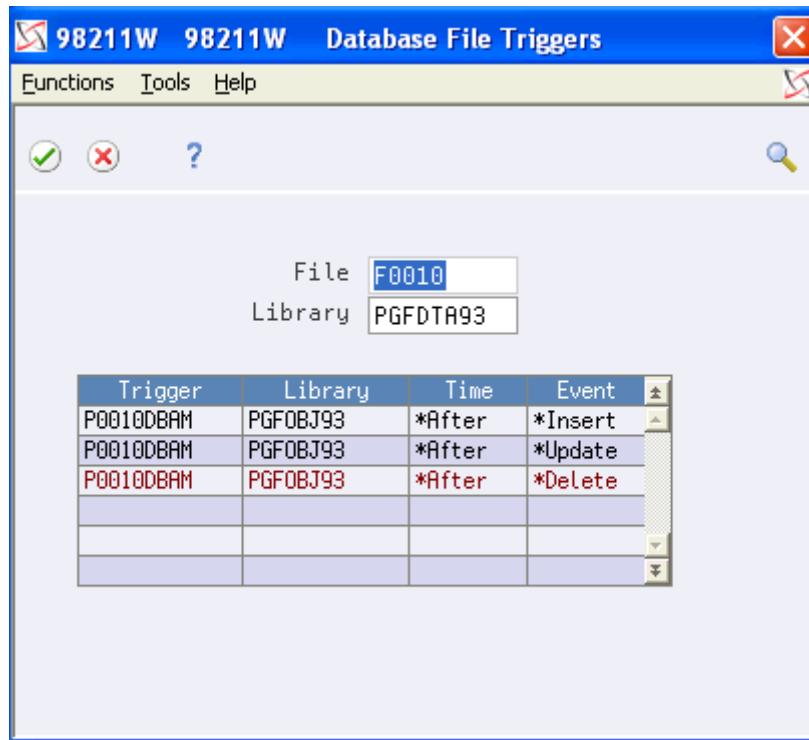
98211W 98211W Database File Triggers

Functions Tools Help

?

File F0010
Library PGFDTA93

| Trigger | Library | Time | Event |
|---|---|---|---|
| P0010DBAM | PGFOBJ93 | *After | *Insert |
| P0010DBAM | PGFOBJ93 | *After | *Update |
| P0010DBAM | PGFOBJ93 | *After | *Delete |
| | | | |
| | | | |
| | | | |